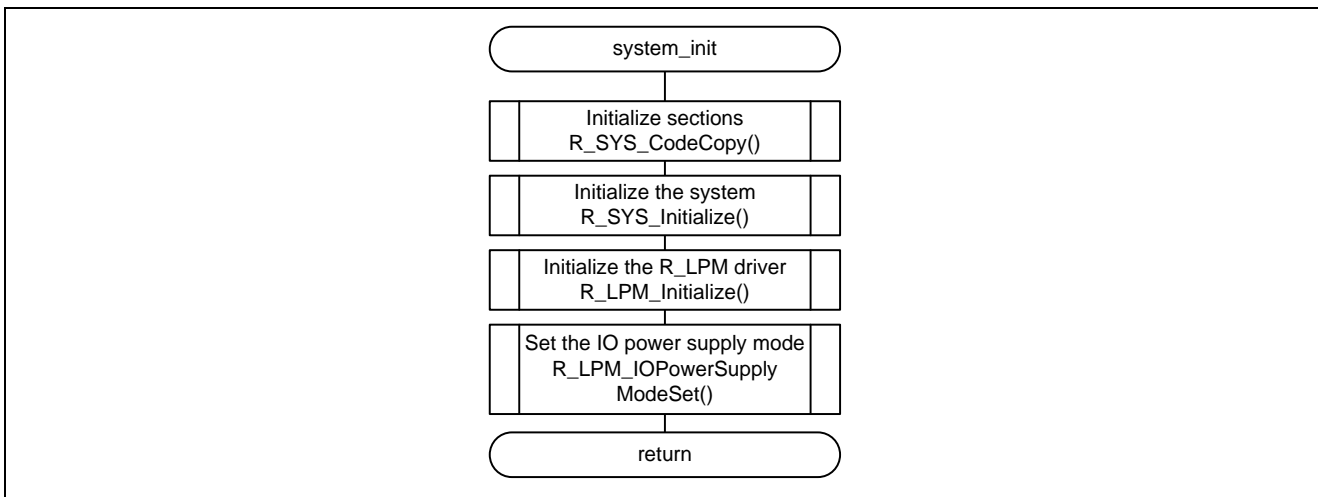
system_init

Initialize sections
R_SYS_CodeCopy()

Initialize the system
R_SYS_Initialize()

Initialize the R_LPM driver
R_LPM_Initialize()

Set the IO power supply mode
R_LPM_IOPowerSupply
ModeSet()

return